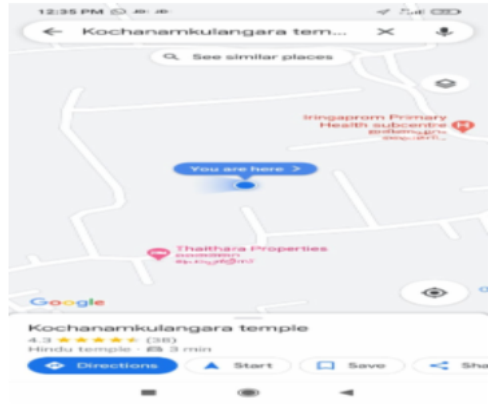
12:35 PM

Kochanamkulangara tem...

See similar places

Iringaprom Primary Health subcentre
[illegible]

You are here >

Thaithara Properties
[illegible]

Google

Kochanamkulangara temple
4.3 ★★★★★ (38)
Hindu temple · 3 min

Directions
Start
Save
Sha